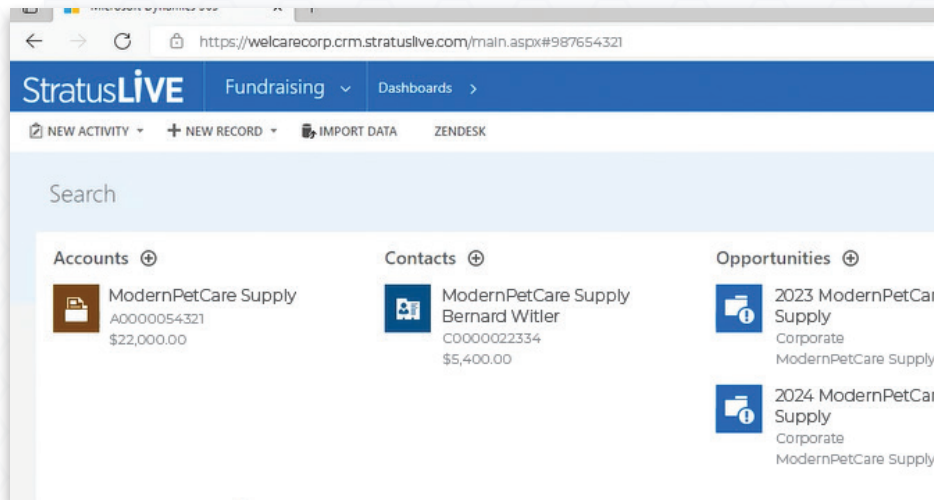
Microsoft Dynamics 365

https://welcarecorp.crm.stratuslive.com/main.aspx#987654321

StratusLIVE Fundraising Dashboards >

NEW ACTIVITY NEW RECORD IMPORT DATA ZENDESK

Search

Accounts ⊕

ModernPetCare Supply
A0000054321
$22,000.00

Contacts ⊕

ModernPetCare Supply Bernard Witler
C0000022334
$5,400.00

Opportunities ⊕

2023 ModernPetCar Supply
Corporate
ModernPetCare Supply

2024 ModernPetCar Supply
Corporate
ModernPetCare Supply